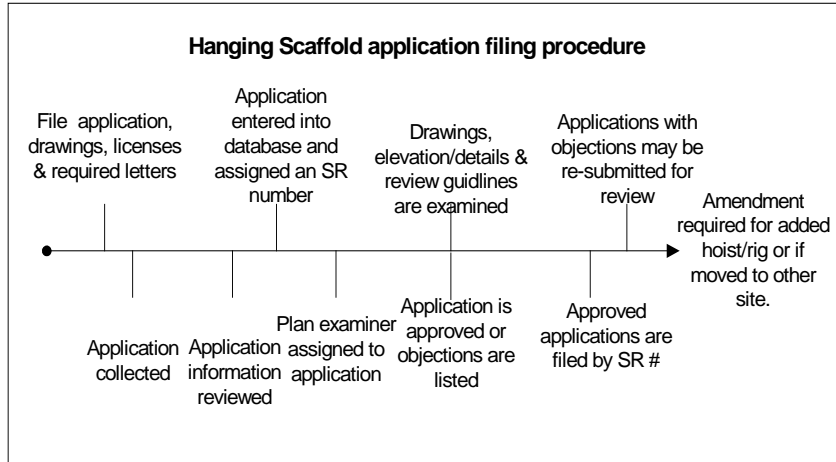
Hanging Scaffold application filing procedure

File application, drawings, licenses & required letters

Application collected

Application information reviewed

Application entered into database and assigned an SR number

Plan examiner assigned to application

Drawings, elevation/details & review guidlines are examined

Application is approved or objections are listed

Approved applications are filed by SR #

Applications with objections may be re-submitted for review

Amendment required for added hoist/rig or if moved to other site.